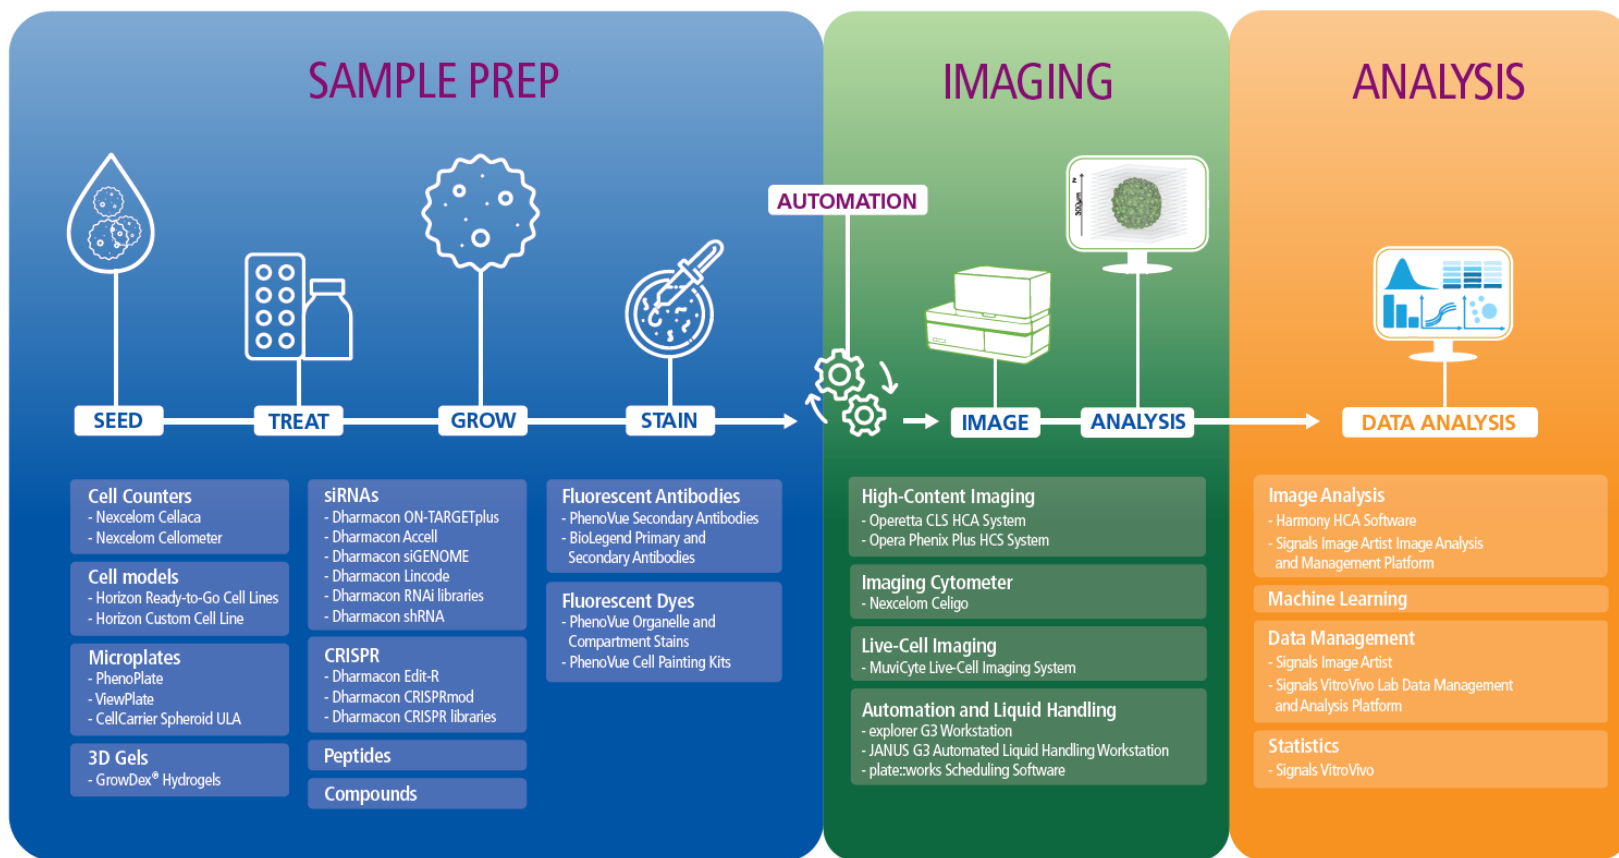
SAMPLE PREP

IMAGING

ANALYSIS

AUTOMATION

300µm

SEED

TREAT

GROW

STAIN

IMAGE

ANALYSIS

DATA ANALYSIS

Cell Counters
- Nexcelom Cellaca
- Nexcelom Cellometer

Cell models
- Horizon Ready-to-Go Cell Lines
- Horizon Custom Cell Line

Microplates
- PhenoPlate
- ViewPlate
- CellCarrier Spheroid ULA

3D Gels
- GrowDex® Hydrogels

siRNAs
- Dharmacon ON-TARGETplus
- Dharmacon Accell
- Dharmacon siGENOME
- Dharmacon Lincode
- Dharmacon RNAi libraries
- Dharmacon shRNA

CRISPR
- Dharmacon Edit-R
- Dharmacon CRISPRmod
- Dharmacon CRISPR libraries

Peptides

Compounds

Fluorescent Antibodies
- PhenoVue Secondary Antibodies
- BioLegend Primary and Secondary Antibodies

Fluorescent Dyes
- PhenoVue Organelle and Compartment Stains
- PhenoVue Cell Painting Kits

High-Content Imaging
- Operetta CLS HCA System
- Opera Phenix Plus HCS System

Imaging Cytometer
- Nexcelom Celigo

Live-Cell Imaging
- MuviCyte Live-Cell Imaging System

Automation and Liquid Handling
- explorer G3 Workstation
- JANUS G3 Automated Liquid Handling Workstation
- plate::works Scheduling Software

Image Analysis
- Harmony HCA Software
- Signals Image Artist Image Analysis and Management Platform

Machine Learning

Data Management
- Signals Image Artist
- Signals VitroVivo Lab Data Management and Analysis Platform

Statistics
- Signals VitroVivo